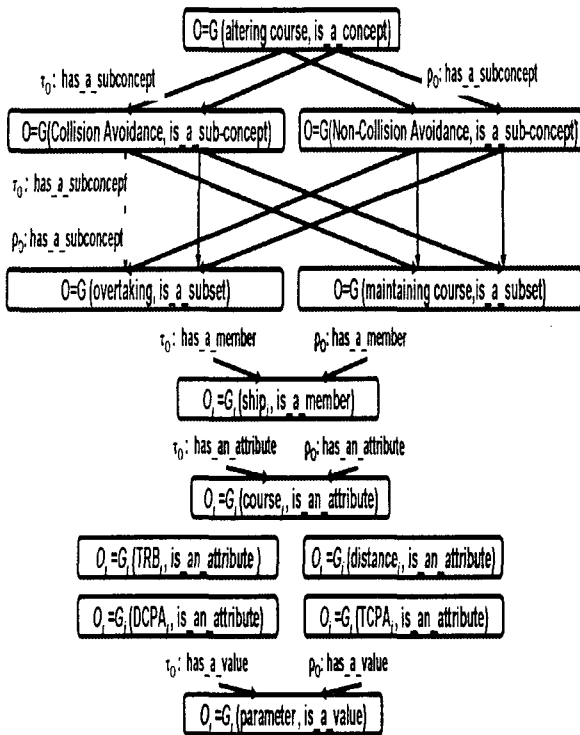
O=G (altering course, is_a_concept)

$\tau_0$: has_a_subconcept

$\rho_0$: has_a_subconcept

O=G(Collision Avoidance, is_a_sub-concept)

O=G(Non-Collision Avoidance, is_a_sub-concept)

$\tau_0$: has_a_subconcept

$\rho_0$: has_a_subconcept

O=G (overtaking, is_a_subset)

O=G (maintaining course,is_a_subset)

$\tau_0$: has_a_member

$\rho_0$: has_a_member

$O_i$=$G_i$ (ship$_i$, is_a_member)

$\tau_0$: has_an_attribute

$\rho_0$: has_an_attribute

$O_i$=$G_i$ (course$_i$, is_an_attribute)

$O_i$=$G_i$ (TRB$_i$, is_an_attribute)

$O_i$=$G_i$ (distance$_i$, is_an_attribute)

$O_i$=$G_i$ (DCPA$_i$, is_an_attribute)

$O_i$=$G_i$ (TCPA$_i$, is_an_attribute)

$\tau_0$: has_a_value

$\rho_0$: has_a_value

$O_i$=$G_i$ (parameter, is_a_value)